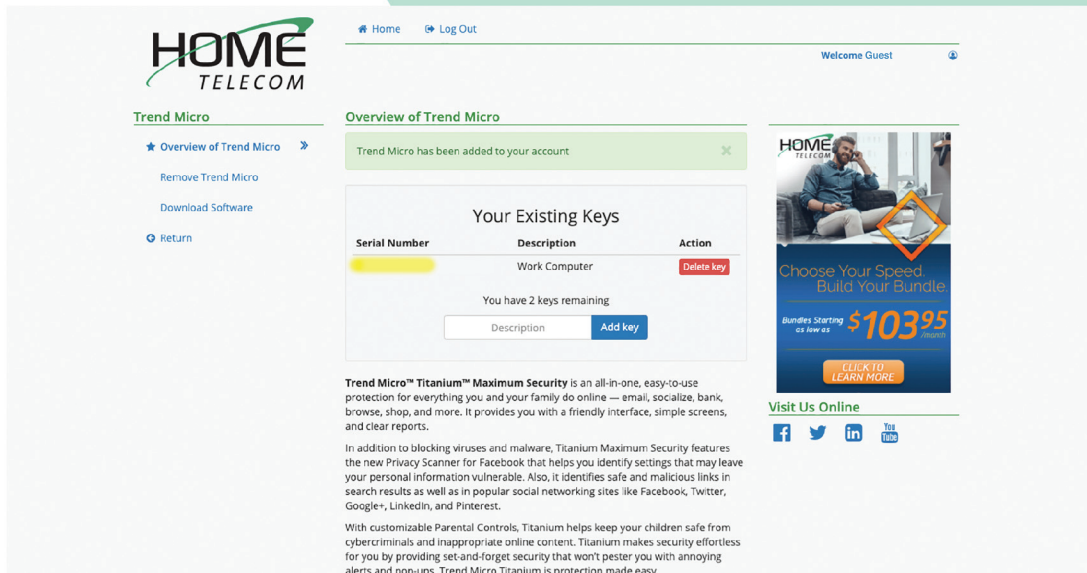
HOME TELECOM

Home Log Out

Welcome Guest

Trend Micro

Overview of Trend Micro

Remove Trend Micro

Download Software

Return

Overview of Trend Micro

Trend Micro has been added to your account ×

Your Existing Keys

| Serial Number | Description | Action |
|---|---|---|
| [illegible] | Work Computer | Delete key |

You have 2 keys remaining

Description Add key

**Trend Micro™ Titanium™ Maximum Security** is an all-in-one, easy-to-use protection for everything you and your family do online — email, socialize, bank, browse, shop, and more. It provides you with a friendly interface, simple screens, and clear reports.

In addition to blocking viruses and malware, Titanium Maximum Security features the new Privacy Scanner for Facebook that helps you identify settings that may leave your personal information vulnerable. Also, it identifies safe and malicious links in search results as well as in popular social networking sites like Facebook, Twitter, Google+, LinkedIn, and Pinterest.

With customizable Parental Controls, Titanium helps keep your children safe from cybercriminals and inappropriate online content. Titanium makes security effortless for you by providing set-and-forget security that won't pester you with annoying alerts and pop-ups. Trend Micro Titanium is protection made easy.

HOME TELECOM

Choose Your Speed. Build Your Bundle.

Bundles Starting as low as $103^{95}/month

CLICK TO LEARN MORE

Visit Us Online

You Tube